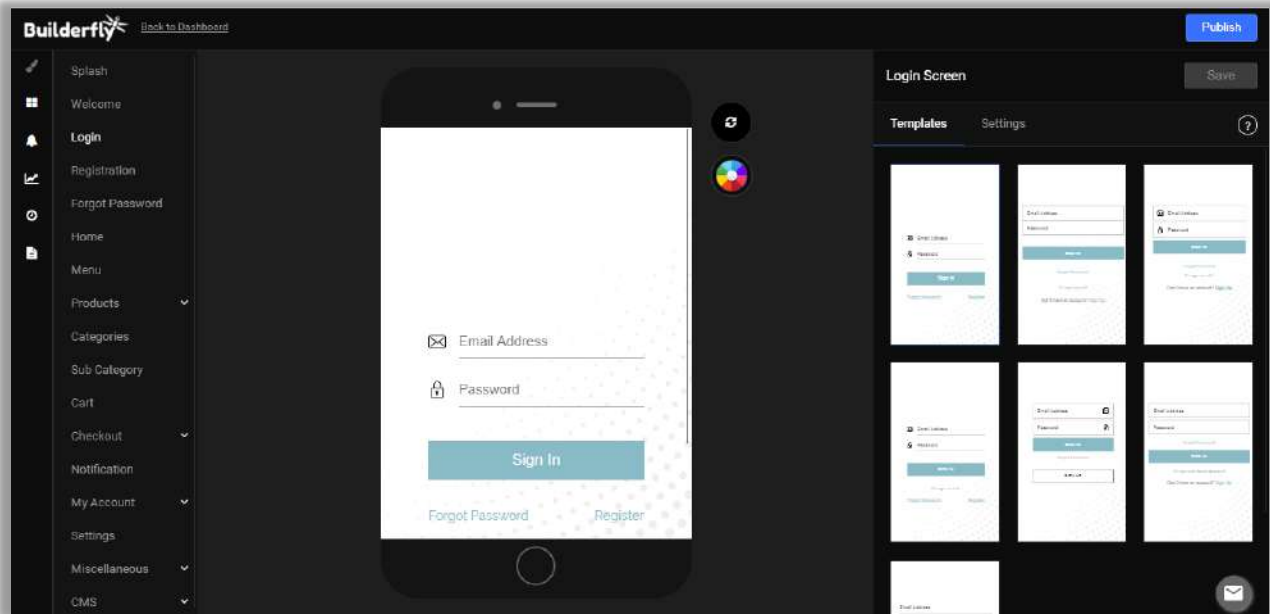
Builderfly Back to Dashboard

Publish

Splash
Welcome
Login
Registration
Forgot Password
Home
Menu
Products
Categories
Sub Category
Cart
Checkout
Notification
My Account
Settings
Miscellaneous
CMS

Email Address
Password
Sign In
Forgot Password
Register

Login Screen
Save
Templates
Settings
?